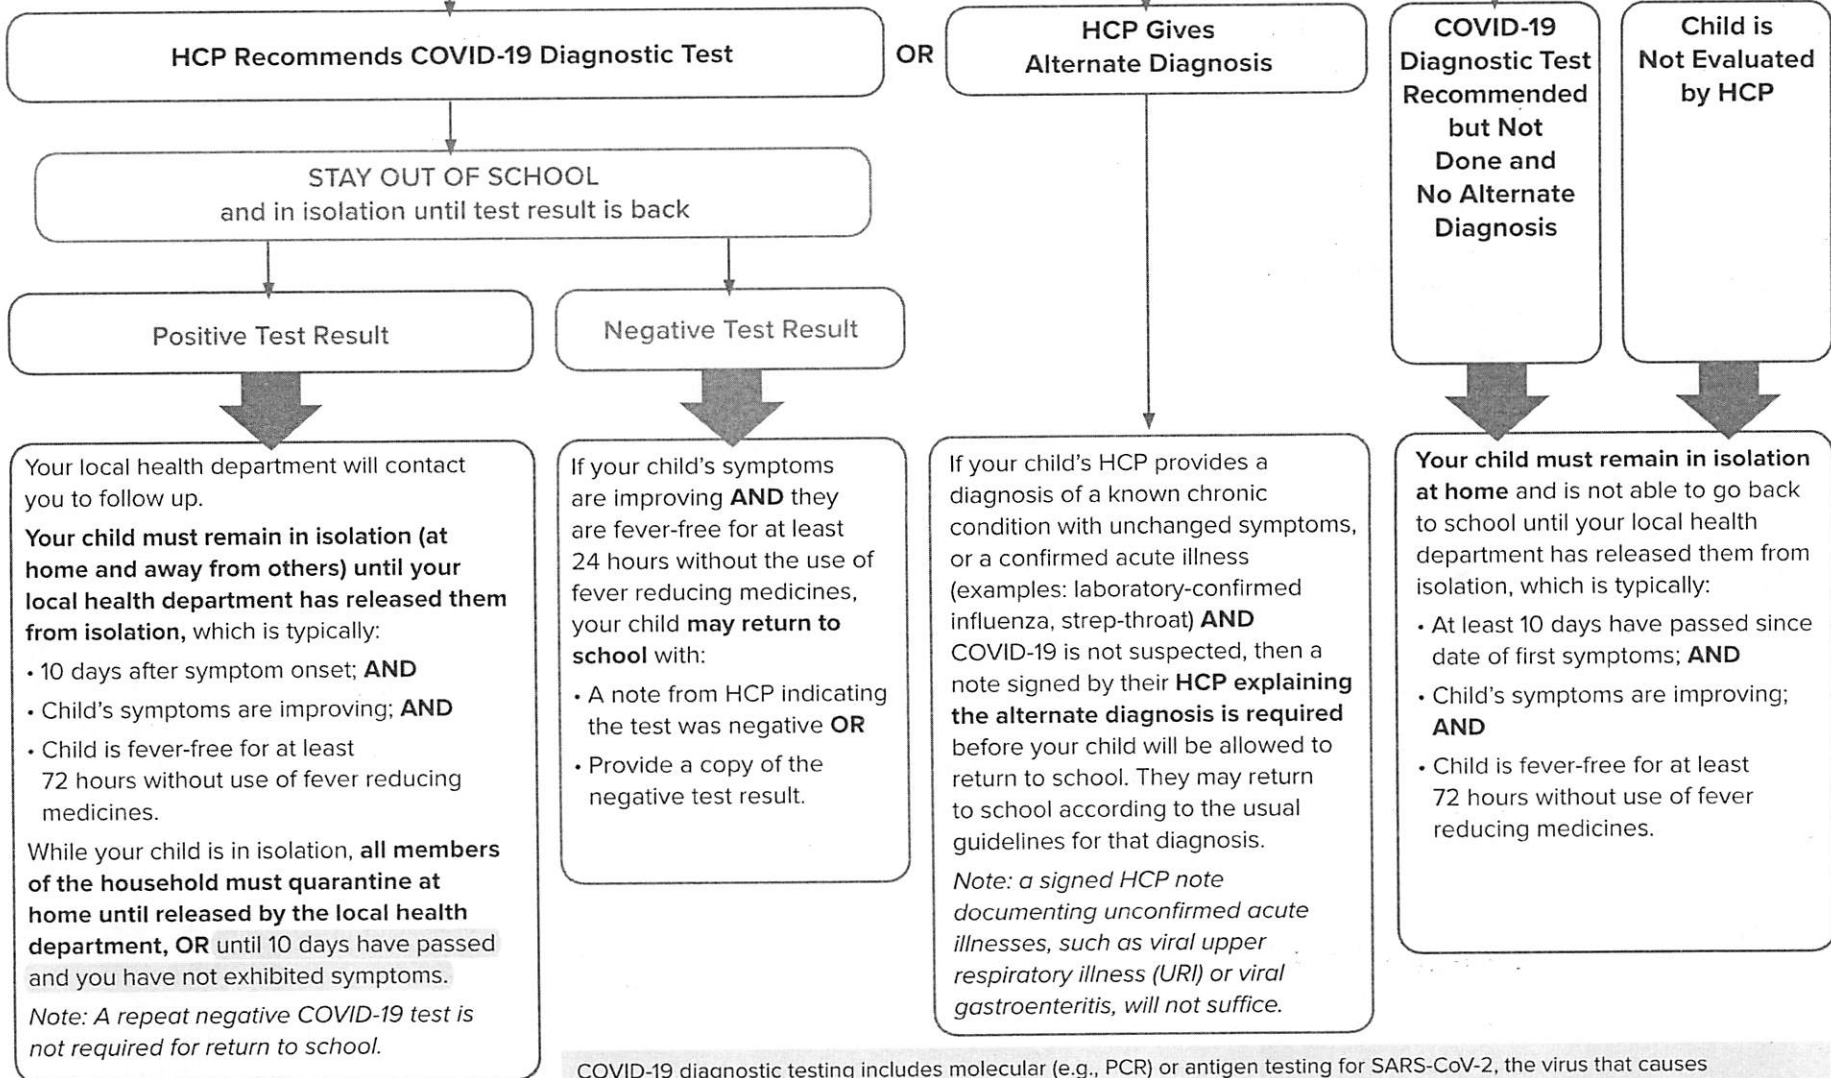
HCP Recommends COVID-19 Diagnostic Test

OR

HCP Gives Alternate Diagnosis

COVID-19 Diagnostic Test Recommended but Not Done and No Alternate Diagnosis

Child is Not Evaluated by HCP

STAY OUT OF SCHOOL
and in isolation until test result is back

Positive Test Result

Negative Test Result

Your local health department will contact you to follow up.

**Your child must remain in isolation (at home and away from others) until your local health department has released them from isolation,** which is typically:

• 10 days after symptom onset; **AND**
• Child's symptoms are improving; **AND**
• Child is fever-free for at least 72 hours without use of fever reducing medicines.

While your child is in isolation, **all members of the household must quarantine at home until released by the local health department, OR** until 10 days have passed and you have not exhibited symptoms.

*Note: A repeat negative COVID-19 test is not required for return to school.*

If your child's symptoms are improving **AND** they are fever-free for at least 24 hours without the use of fever reducing medicines, your child **may return to school** with:

• A note from HCP indicating the test was negative **OR**
• Provide a copy of the negative test result.

If your child's HCP provides a diagnosis of a known chronic condition with unchanged symptoms, or a confirmed acute illness (examples: laboratory-confirmed influenza, strep-throat) **AND** COVID-19 is not suspected, then a note signed by their **HCP explaining the alternate diagnosis is required** before your child will be allowed to return to school. They may return to school according to the usual guidelines for that diagnosis.

*Note: a signed HCP note documenting unconfirmed acute illnesses, such as viral upper respiratory illness (URI) or viral gastroenteritis, will not suffice.*

**Your child must remain in isolation at home** and is not able to go back to school until your local health department has released them from isolation, which is typically:

• At least 10 days have passed since date of first symptoms; **AND**
• Child's symptoms are improving; **AND**
• Child is fever-free for at least 72 hours without use of fever reducing medicines.

COVID-19 diagnostic testing includes molecular (e.g., PCR) or antigen testing for SARS-CoV-2, the virus that causes